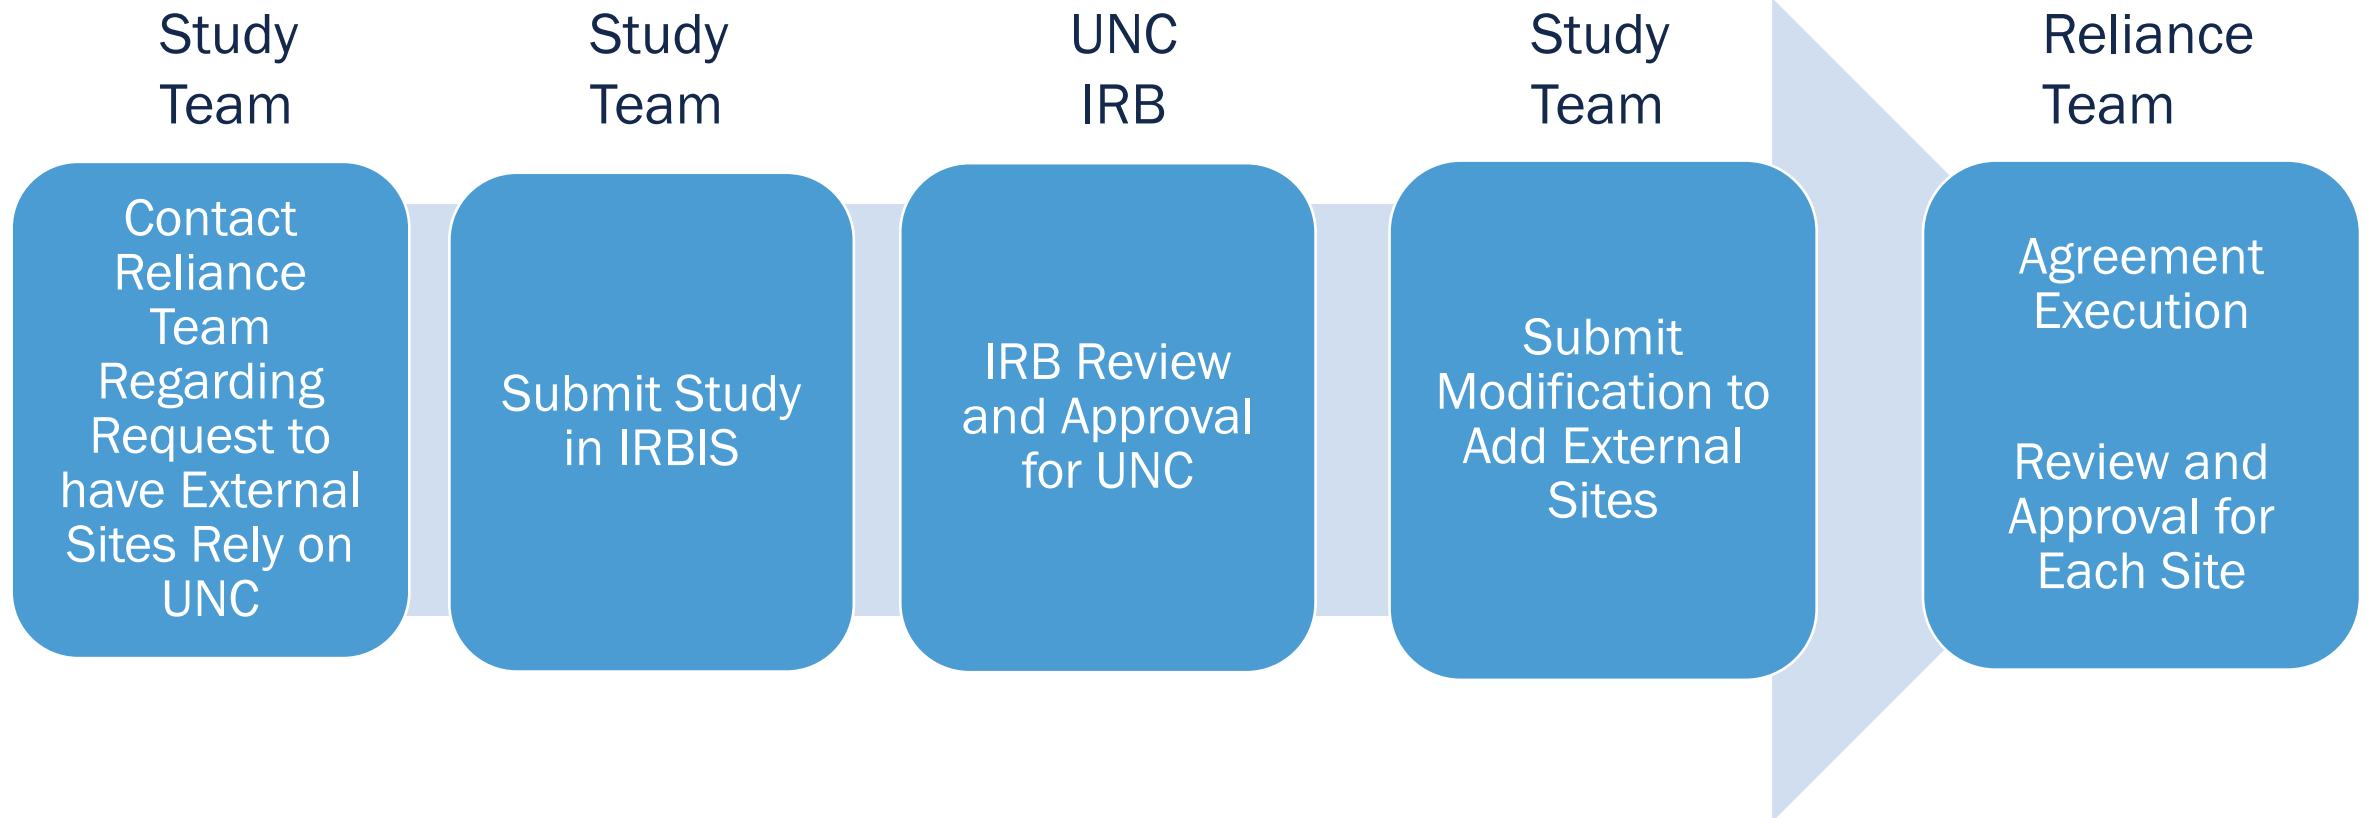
Study Team

Contact Reliance Team Regarding Request to have External Sites Rely on UNC

Study Team

Submit Study in IRBIS

UNC IRB

IRB Review and Approval for UNC

Study Team

Submit Modification to Add External Sites

Reliance Team

Agreement Execution

Review and Approval for Each Site